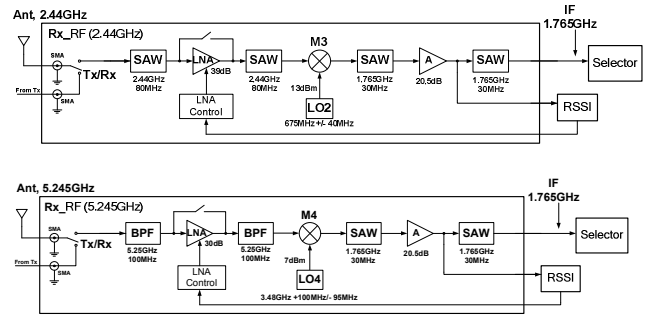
Ant, 2.44GHz

Rx_RF (2.44GHz)

IF
1.765GHz

SMA

From Tx

SMA

Tx/Rx

SAW
2.44GHz
80MHz

LNA
39dB

SAW
2.44GHz
80MHz

M3

13dBm

SAW
1.765GHz
30MHz

A
20.5dB

SAW
1.765GHz
30MHz

Selector

LNA
Control

LO2
675MHz+/- 40MHz

RSSI

Ant, 5.245GHz

Rx_RF (5.245GHz)

IF
1.765GHz

SMA

From Tx

SMA

Tx/Rx

BPF
5.25GHz
100MHz

LNA
30dB

BPF
5.25GHz
100MHz

M4

7dBm

SAW
1.765GHz
30MHz

A
20.5dB

SAW
1.765GHz
30MHz

Selector

LNA
Control

LO4
3.48GHz +100MHz/- 95MHz

RSSI